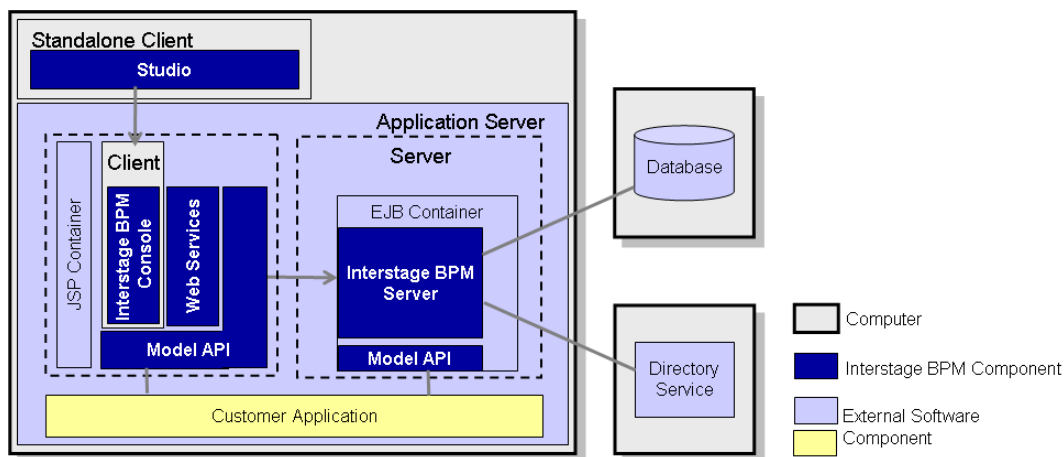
Standalone Client

Studio

Application Server

Client

JSP Container

Interstage BPM Console

Web Services

Model API

Server

EJB Container

Interstage BPM Server

Model API

Customer Application

Database

Directory Service

Computer

Interstage BPM Component

External Software

Component